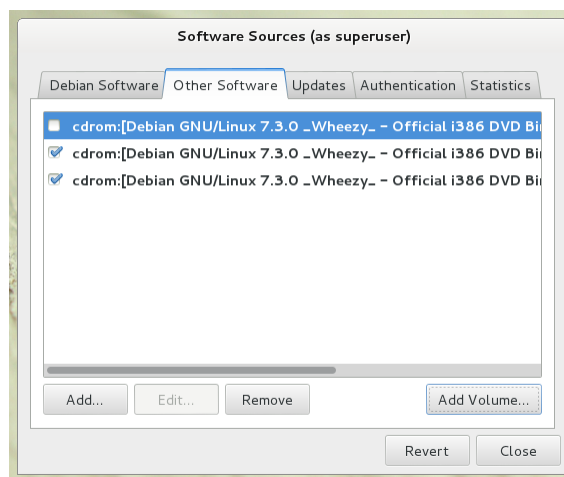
Software Sources (as superuser)

Debian Software
Other Software
Updates
Authentication
Statistics

cdrom:[Debian GNU/Linux 7.3.0 _Wheezy_ - Official i386 DVD Bi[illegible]
cdrom:[Debian GNU/Linux 7.3.0 _Wheezy_ - Official i386 DVD Bi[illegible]
cdrom:[Debian GNU/Linux 7.3.0 _Wheezy_ - Official i386 DVD Bi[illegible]

Add...
Edit...
Remove
Add Volume...

Revert
Close